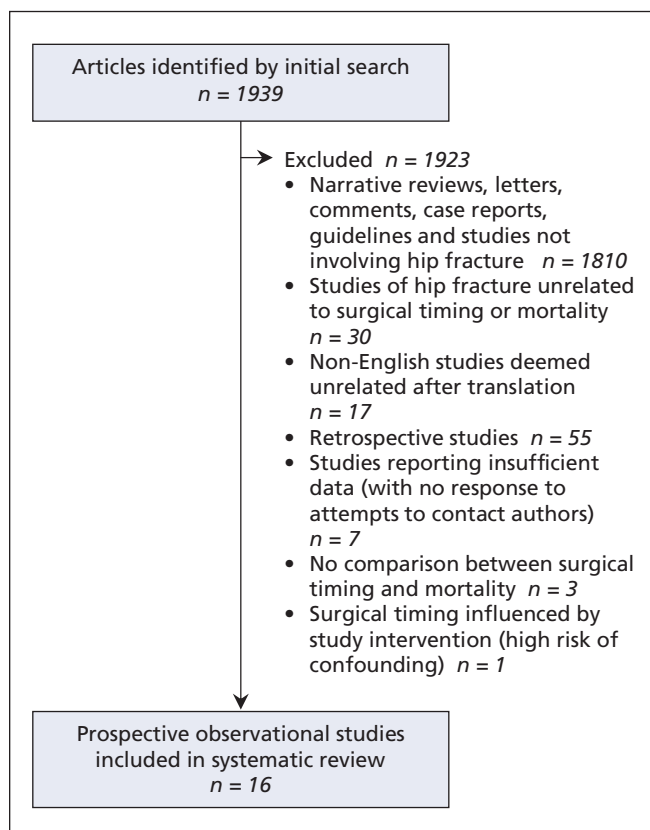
Articles identified by initial search
$n = 1939$

Excluded $n = 1923$

- Narrative reviews, letters, comments, case reports, guidelines and studies not involving hip fracture $n = 1810$
- Studies of hip fracture unrelated to surgical timing or mortality $n = 30$
- Non-English studies deemed unrelated after translation $n = 17$
- Retrospective studies $n = 55$
- Studies reporting insufficient data (with no response to attempts to contact authors) $n = 7$
- No comparison between surgical timing and mortality $n = 3$
- Surgical timing influenced by study intervention (high risk of confounding) $n = 1$

Prospective observational studies included in systematic review
$n = 16$